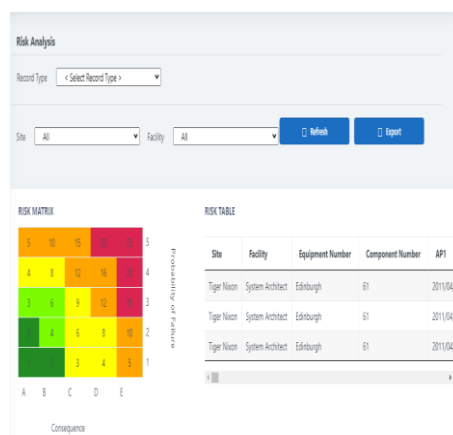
Risk Analysis

Record Type < Select Record Type >

Site All Facility All Refresh Export

RISK MATRIX

| 5 | 10 | 15 | 20 | 25 | 5 |
|---|---|---|---|---|---|
| 4 | 8 | 12 | 16 | 20 | 4 |
| 3 | 6 | 9 | 12 | 15 | 3 |
| 2 | 4 | 6 | 8 | 10 | 2 |
| 1 | 2 | 3 | 4 | 5 | 1 |
| A | B | C | D | E | |

Probability of Failure

Consequence

RISK TABLE

| Site | Facility | Equipment Number | Component Number | AP1 |
|---|---|---|---|---|
| Tiger Nixon | System Architect | Edinburgh | 61 | 2011/04 |
| Tiger Nixon | System Architect | Edinburgh | 61 | 2011/04 |
| Tiger Nixon | System Architect | Edinburgh | 61 | 2011/04 |